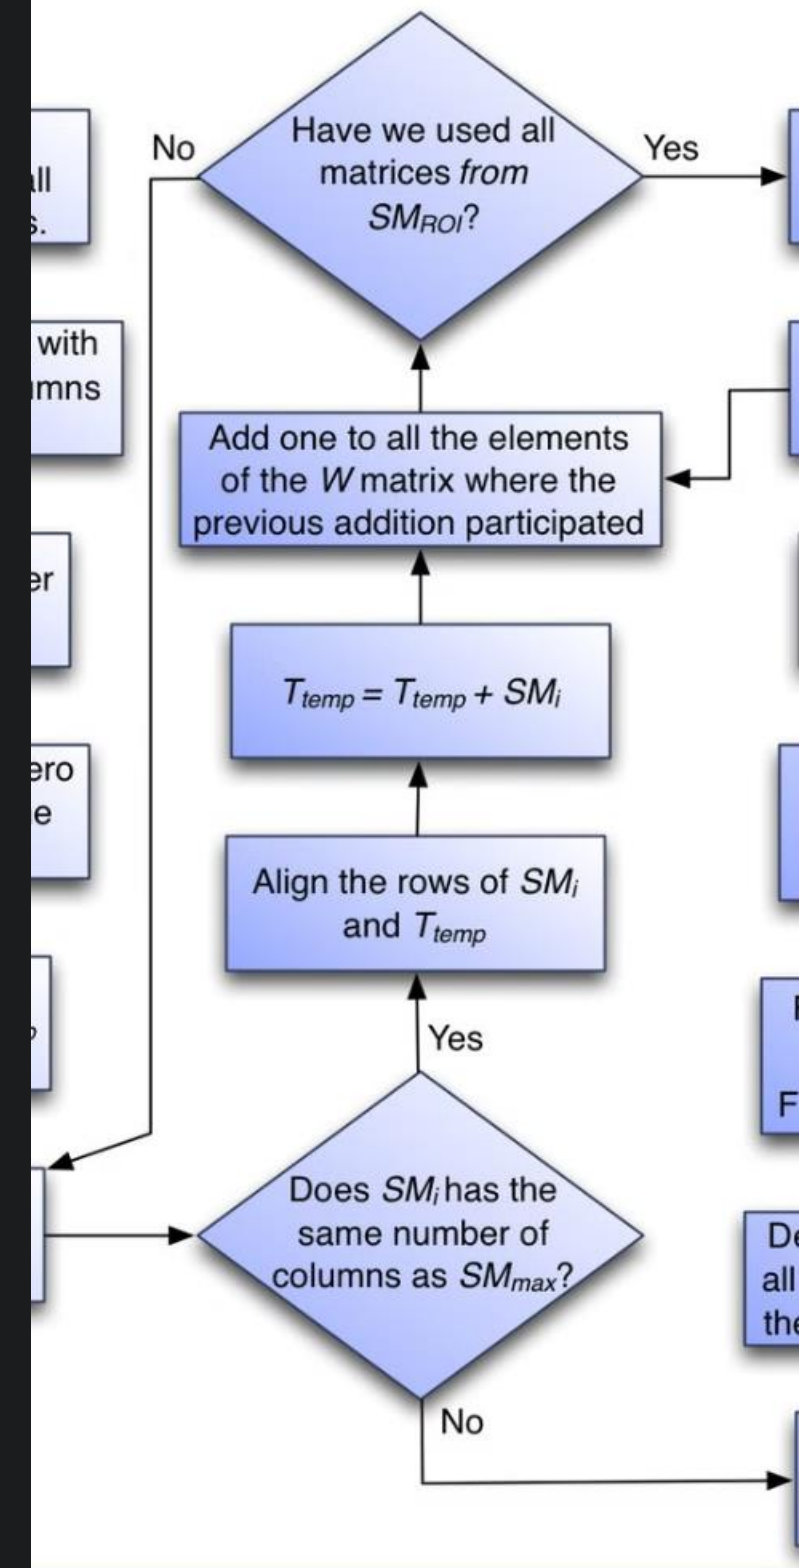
ll
s.

with
mns

er

ero
e

Have we used all matrices *from* $SM_{ROI}$?

No

Yes

Add one to all the elements of the $W$ matrix where the previous addition participated

$T_{temp} = T_{temp} + SM_i$

Align the rows of $SM_i$ and $T_{temp}$

Yes

Does $SM_i$ has the same number of columns as $SM_{max}$?

No

F

De
all
the